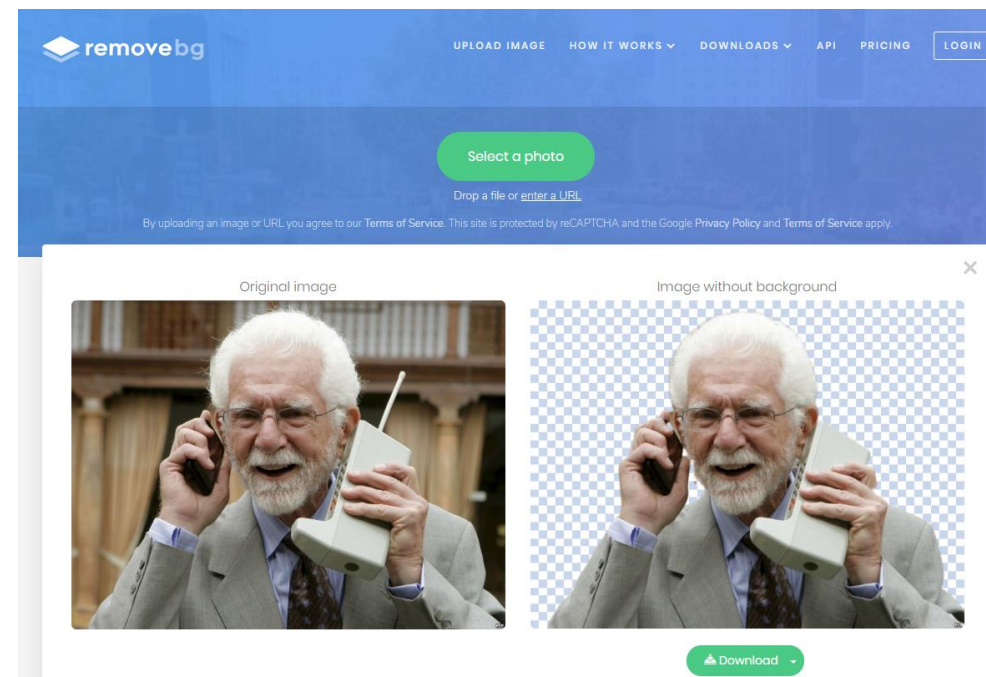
removebg

UPLOAD IMAGE HOW IT WORKS DOWNLOADS API PRICING LOGIN

Select a photo

Drop a file or enter a URL

By uploading an image or URL you agree to our Terms of Service. This site is protected by reCAPTCHA and the Google Privacy Policy and Terms of Service apply.

×

Original image

Image without background

Download